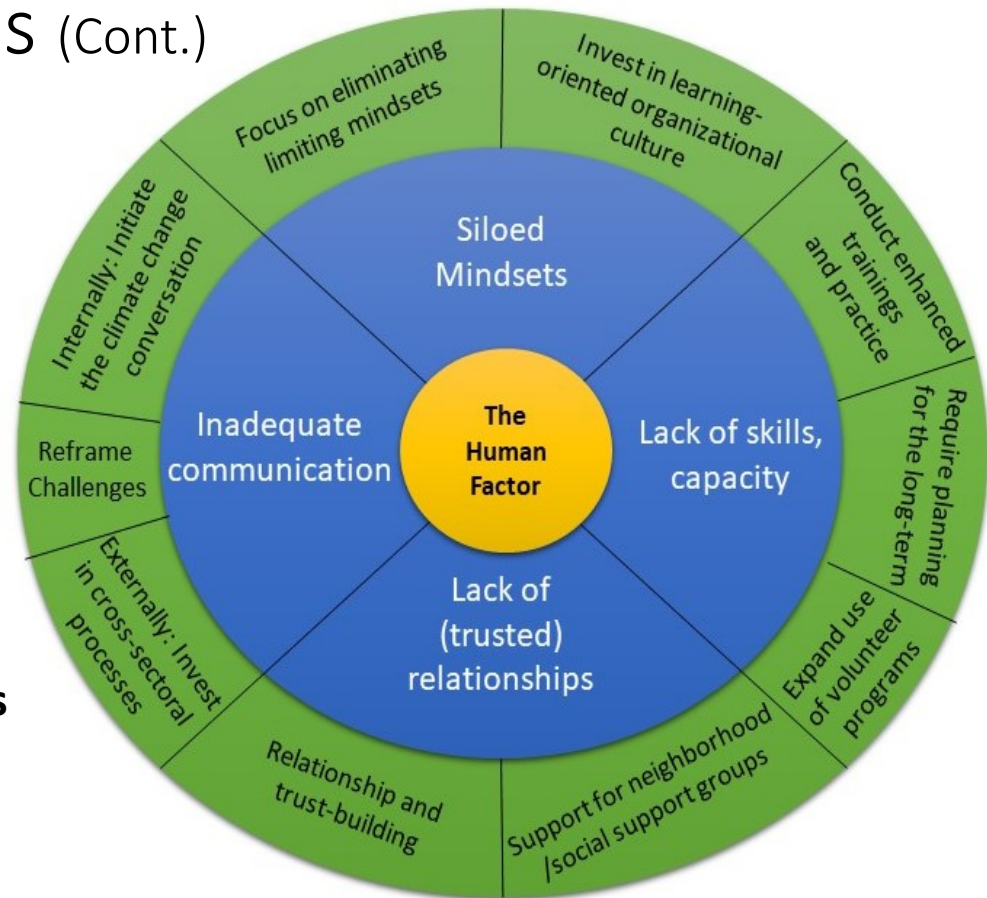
S (Cont.)

s

Focus on eliminating limiting mindsets

Invest in learning-oriented organizational culture

Conduct enhanced trainings and practice

Require planning for the long-term

Expand use of volunteer programs

Support for neighborhood /social support groups

Relationship and trust-building

Externally: Invest in cross-sectoral processes

Reframe Challenges

Internally: Initiate the climate change conversation

Siloed Mindsets

Inadequate communication

The Human Factor

Lack of skills, capacity

Lack of (trusted) relationships